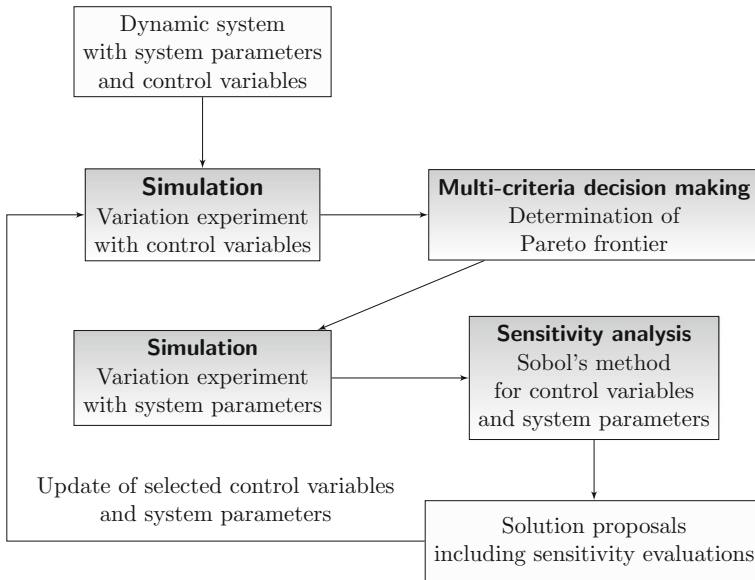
Dynamic system
with system parameters
and control variables

**Simulation**
Variation experiment
with control variables

**Multi-criteria decision making**
Determination of
Pareto frontier

**Simulation**
Variation experiment
with system parameters

**Sensitivity analysis**
Sobol's method
for control variables
and system parameters

Update of selected control variables
and system parameters

Solution proposals
including sensitivity evaluations